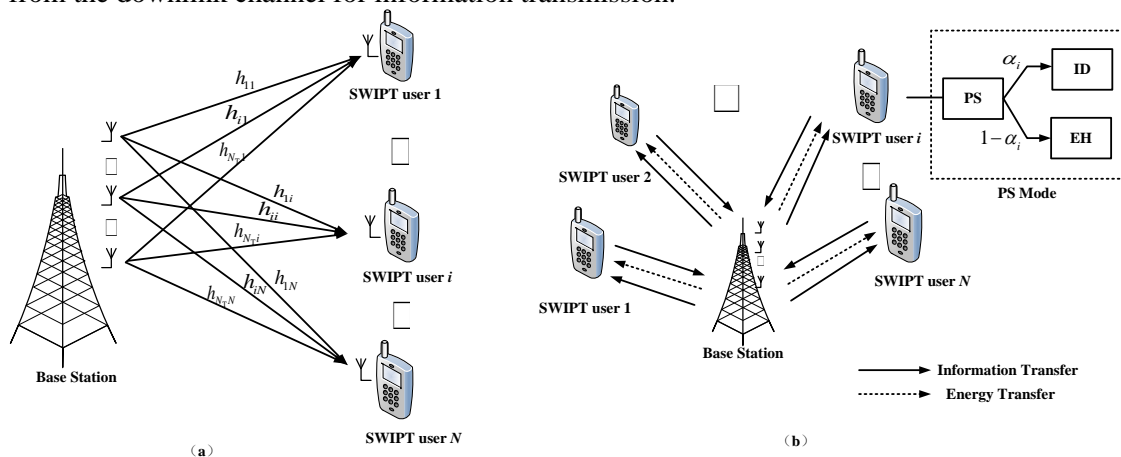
from the downlink channel for information transmission.

$h_{11}$

$h_{i1}$

$h_{N_T1}$

$h_{1i}$

$h_{ii}$

$h_{N_Ti}$

$h_{iN}$

$h_{1N}$

$h_{N_TN}$

SWIPT user 1

SWIPT user $i$

SWIPT user $N$

Base Station

(a)

SWIPT user 2

SWIPT user 1

Base Station

SWIPT user $i$

SWIPT user $N$

PS

$\alpha_i$

$1-\alpha_i$

ID

EH

PS Mode

Information Transfer

Energy Transfer

(b)